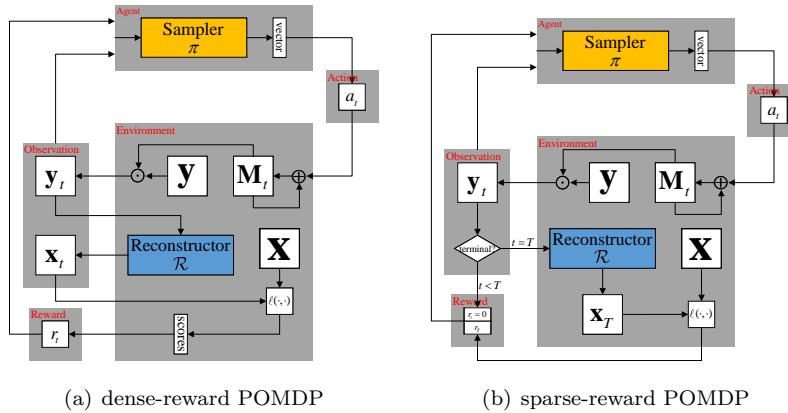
Agent
Sampler
$\pi$
vector
Action
$a_t$
Environment
Observation
$\mathbf{y}_t$
$\odot$
$\mathbf{y}$
$\mathbf{M}_t$
$\oplus$
$\mathbf{x}_t$
Reconstructor
$\mathcal{R}$
$\mathbf{X}$
$\ell(\cdot,\cdot)$
Reward
$r_t$
scores

(a) dense-reward POMDP

Agent
Sampler
$\pi$
vector
Action
$a_t$
Environment
Observation
$\mathbf{y}_t$
$\odot$
$\mathbf{y}$
$\mathbf{M}_t$
$\oplus$
terminal?
$t = T$
Reconstructor
$\mathcal{R}$
$\mathbf{X}$
$t < T$
Reward
$r_t = 0$
$r_T$
$\mathbf{x}_T$
$\ell(\cdot,\cdot)$

(b) sparse-reward POMDP